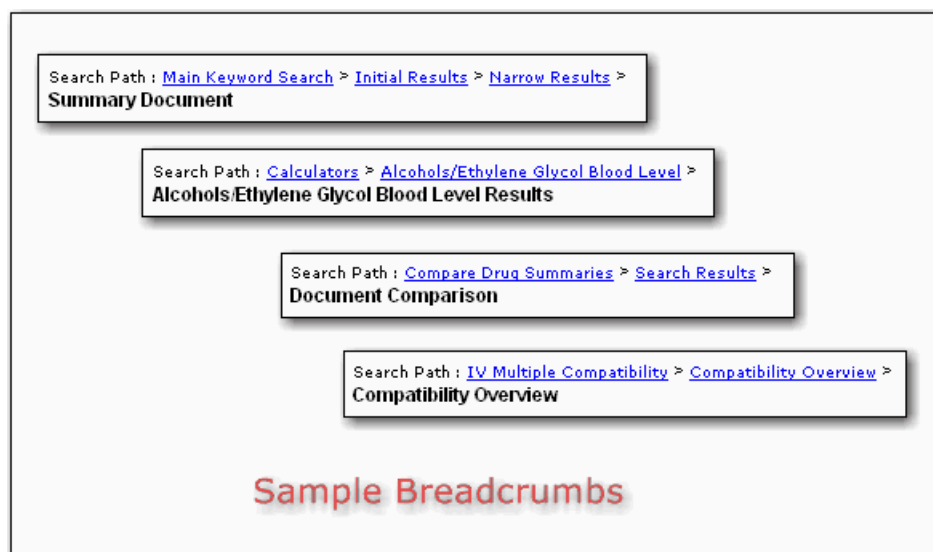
Search Path : Main Keyword Search > Initial Results > Narrow Results > Summary Document

Search Path : Calculators > Alcohols/Ethylene Glycol Blood Level > Alcohols/Ethylene Glycol Blood Level Results

Search Path : Compare Drug Summaries > Search Results > Document Comparison

Search Path : IV Multiple Compatibility > Compatibility Overview > Compatibility Overview

Sample Breadcrumbs